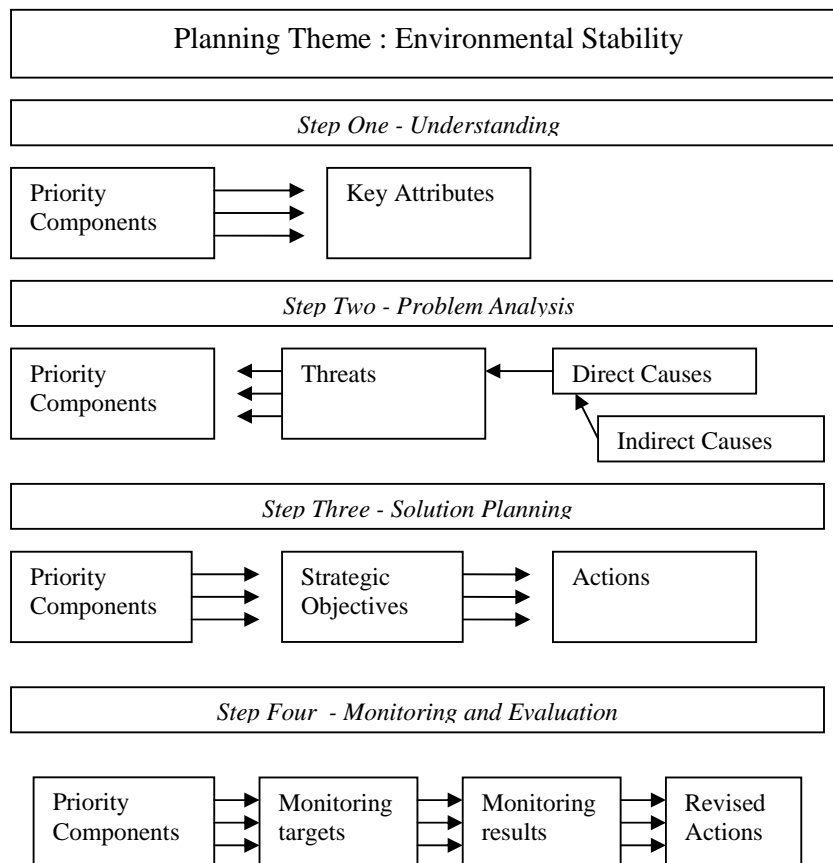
Planning Theme : Environmental Stability

*Step One - Understanding*

Priority Components

Key Attributes

*Step Two - Problem Analysis*

Priority Components

Threats

Direct Causes

Indirect Causes

*Step Three - Solution Planning*

Priority Components

Strategic Objectives

Actions

*Step Four - Monitoring and Evaluation*

Priority Components

Monitoring targets

Monitoring results

Revised Actions